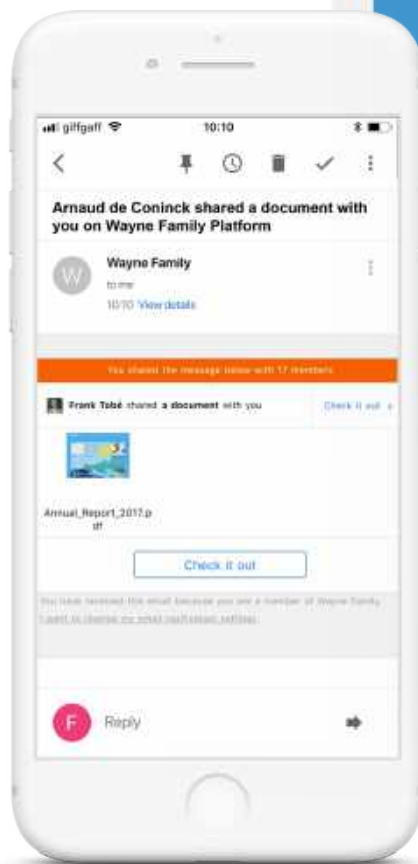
giffgaff
10:10

Arnaud de Coninck shared a document with you on Wayne Family Platform

W
Wayne Family
to me
10/10 View details

You shared the message below with 17 members

Frank Tobé shared a document with you
Check it out >

Annual_Report_2017.pdf

Check it out

You have received this email because you are a member of Wayne Family.
I want to change my email notification settings

F
Reply